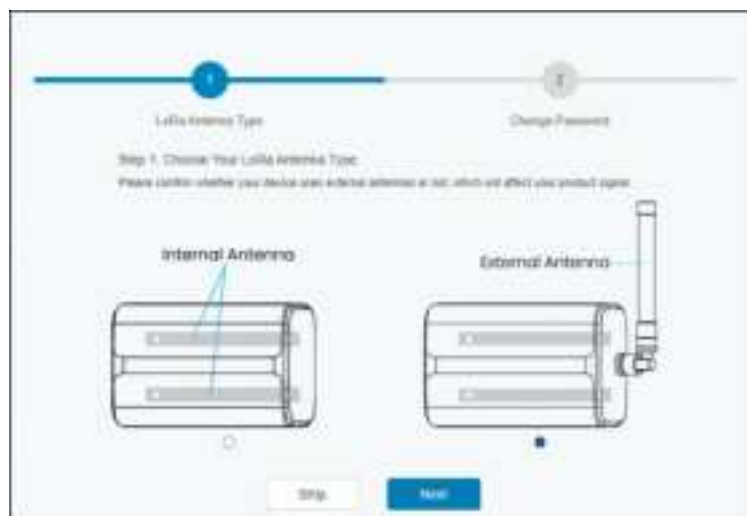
1

2

LoRa Antenna Type

Change Password

Step 1. Choose Your LoRa Antenna Type

Please confirm whether your device uses external antennas or not, which will affect your product signal.

Internal Antenna

External Antenna

Skip

Next